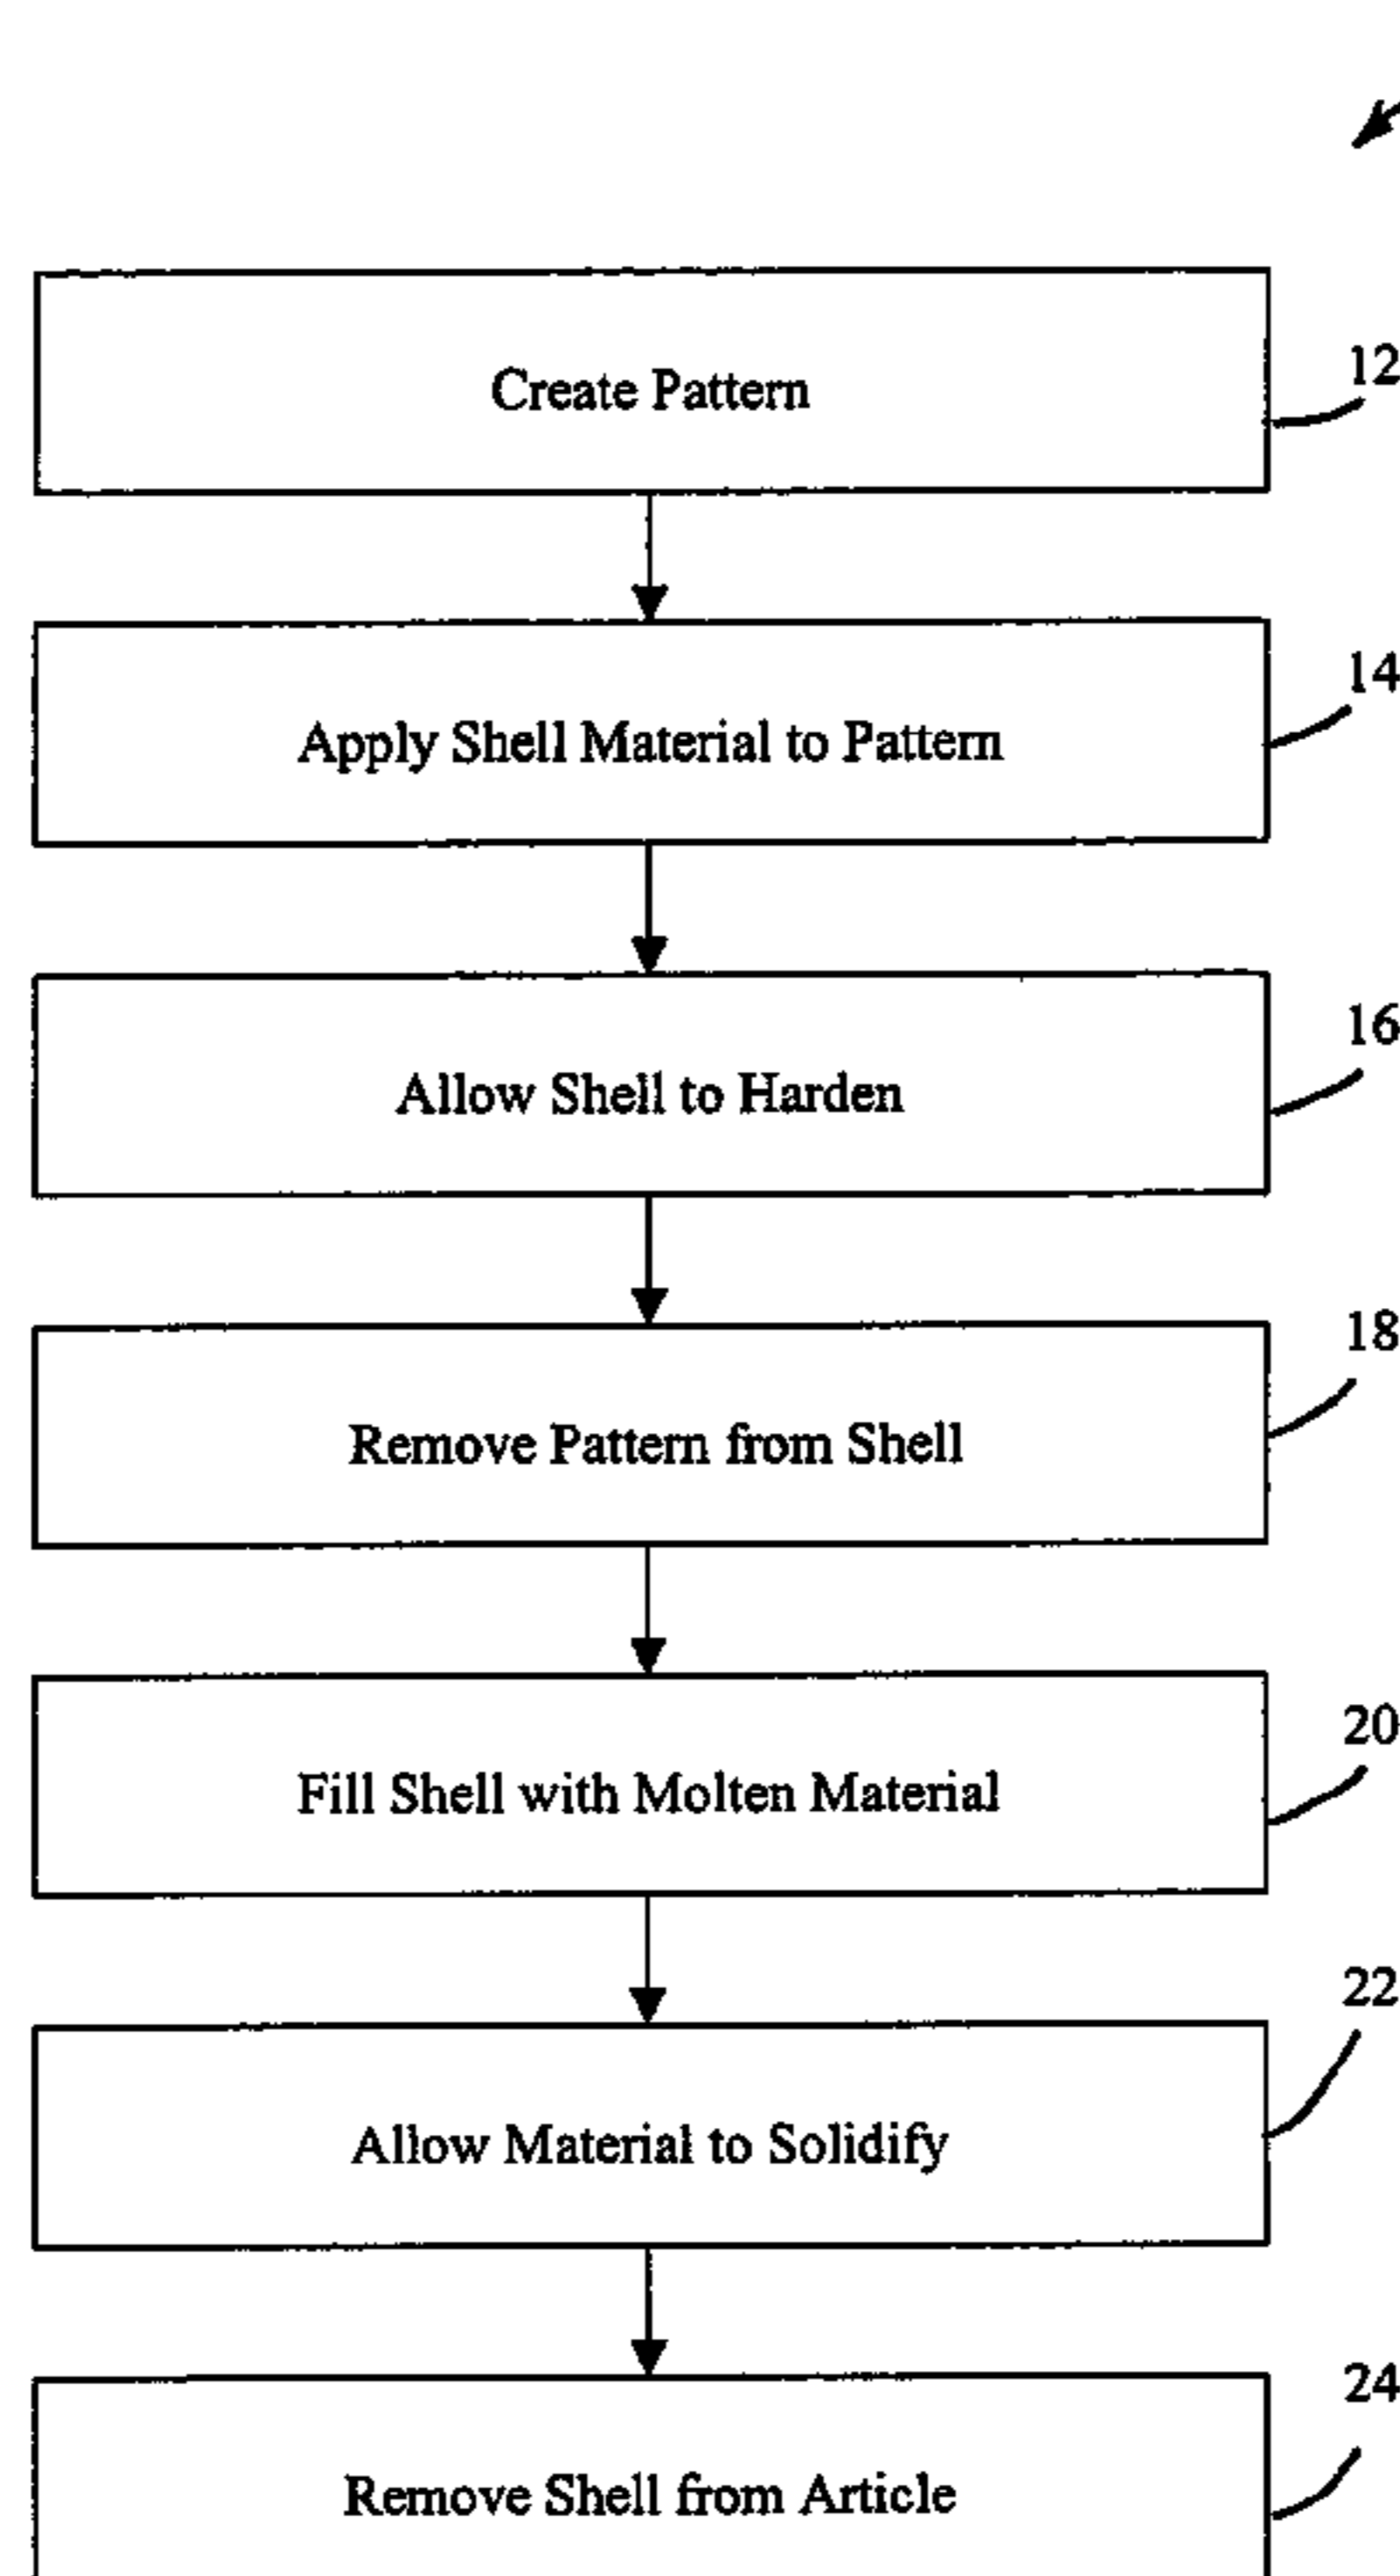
Create Pattern

12

Apply Shell Material to Pattern

14

Allow Shell to Harden

16

Remove Pattern from Shell

18

Fill Shell with Molten Material

20

Allow Material to Solidify

22

Remove Shell from Article

24